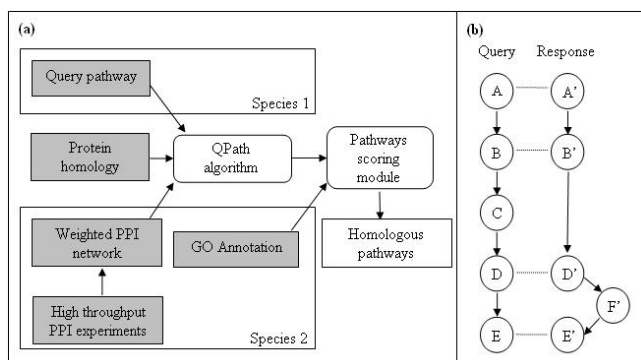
(a)

Query pathway

Species 1

Protein homology

QPath algorithm

Pathways scoring module

Weighted PPI network

GO Annotation

Homologous pathways

High throughput PPI experiments

Species 2

(b)

Query

Response

A

A'

B

B'

C

D

D'

F'

E

E'